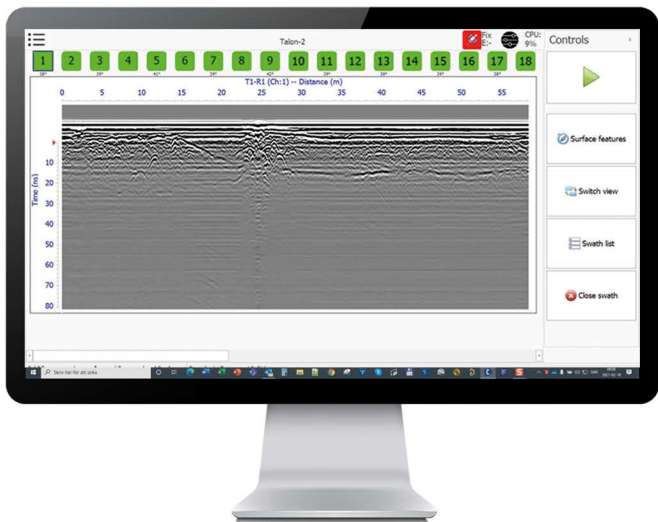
Talon-2

Fix
E:-

CPU:
9%

Controls

1 2 3 4 5 6 7 8 9 10 11 12 13 14 15 16 17 18

T1-R1 (Ch:1) -- Distance (m)

0 5 10 15 20 25 30 35 40 45 50 55

Time (ns)

10
20
30
40
50
60
70
80

Surface features

Switch view

Swath list

Close swath

Skriv her for at søke